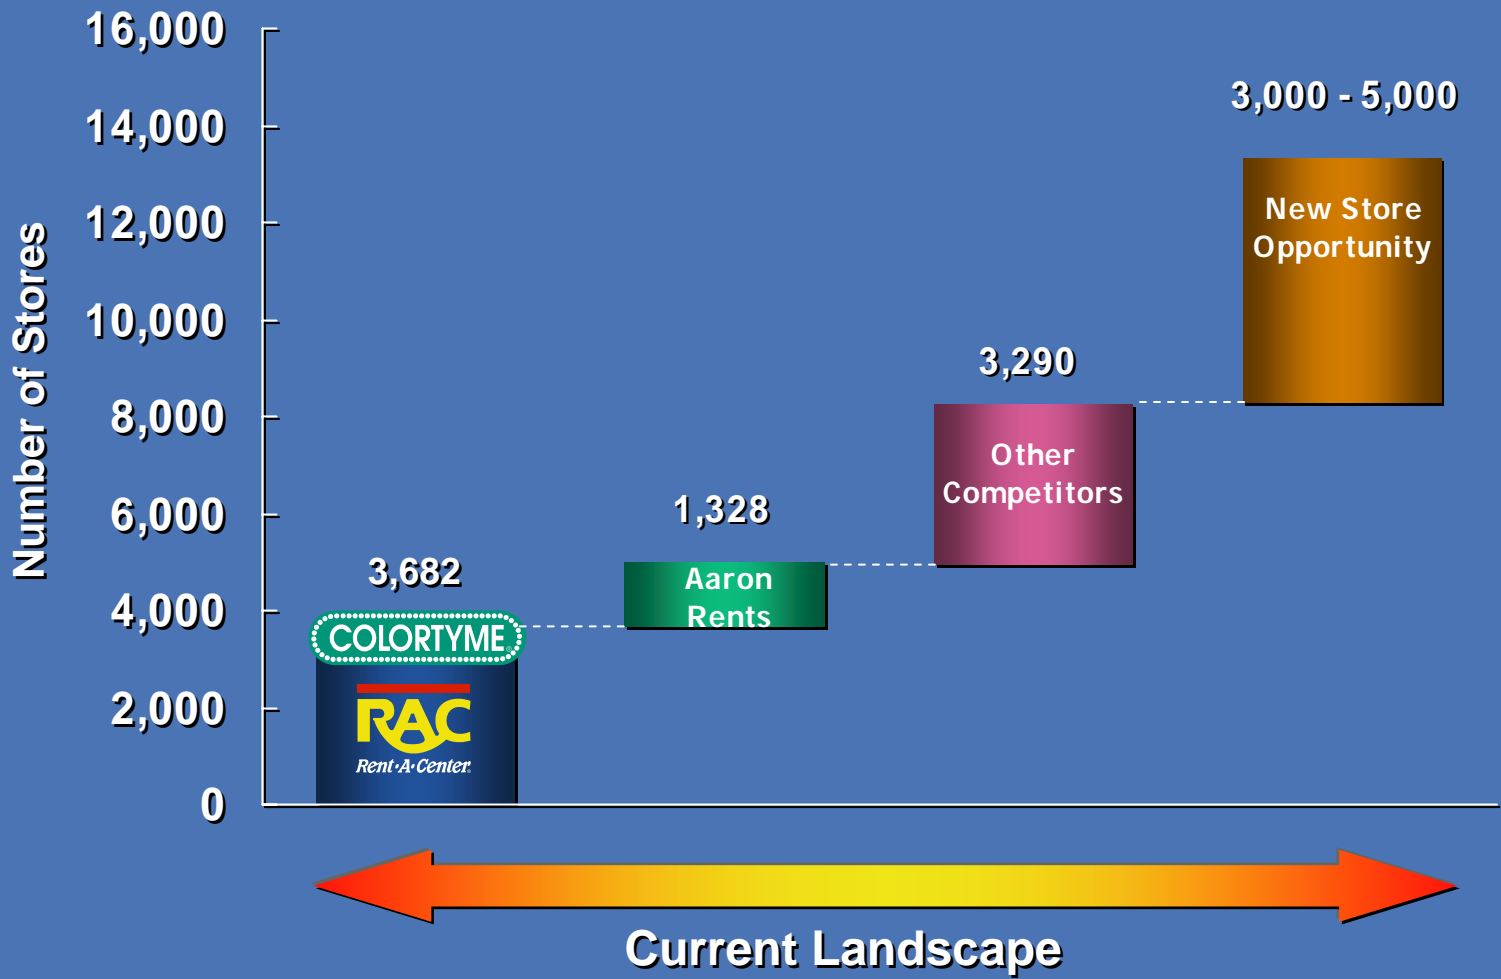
Number of Stores

16,000
14,000
12,000
10,000
8,000
6,000
4,000
2,000
0

3,682
COLORTYME
RAC
Rent-A-Center

1,328
Aaron Rents

3,290
Other Competitors

3,000 - 5,000
New Store Opportunity

Current Landscape